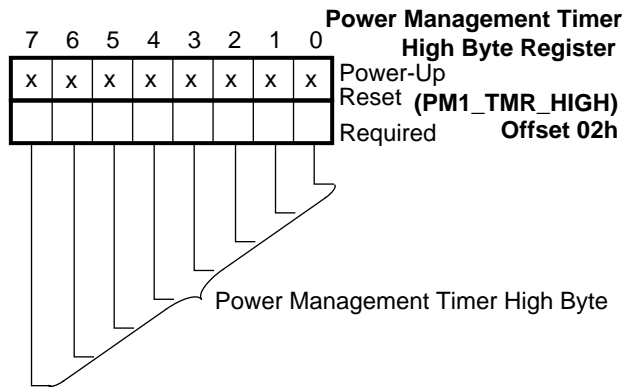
Power Management Timer
High Byte Register
(PM1_TMR_HIGH)
Offset 02h

| 7 | 6 | 5 | 4 | 3 | 2 | 1 | 0 |
|---|---|---|---|---|---|---|---|
| x | x | x | x | x | x | x | x |
| | | | | | | | |

Power-Up
Reset
Required

Power Management Timer High Byte